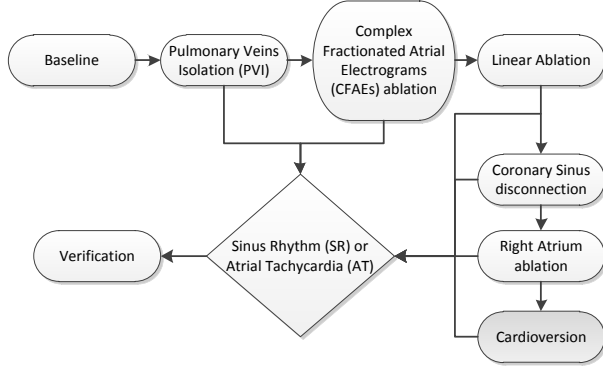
Baseline

Pulmonary Veins Isolation (PVI)

Complex Fractionated Atrial Electrograms (CFAEs) ablation

Linear Ablation

Coronary Sinus disconnection

Right Atrium ablation

Cardioversion

Sinus Rhythm (SR) or Atrial Tachycardia (AT)

Verification